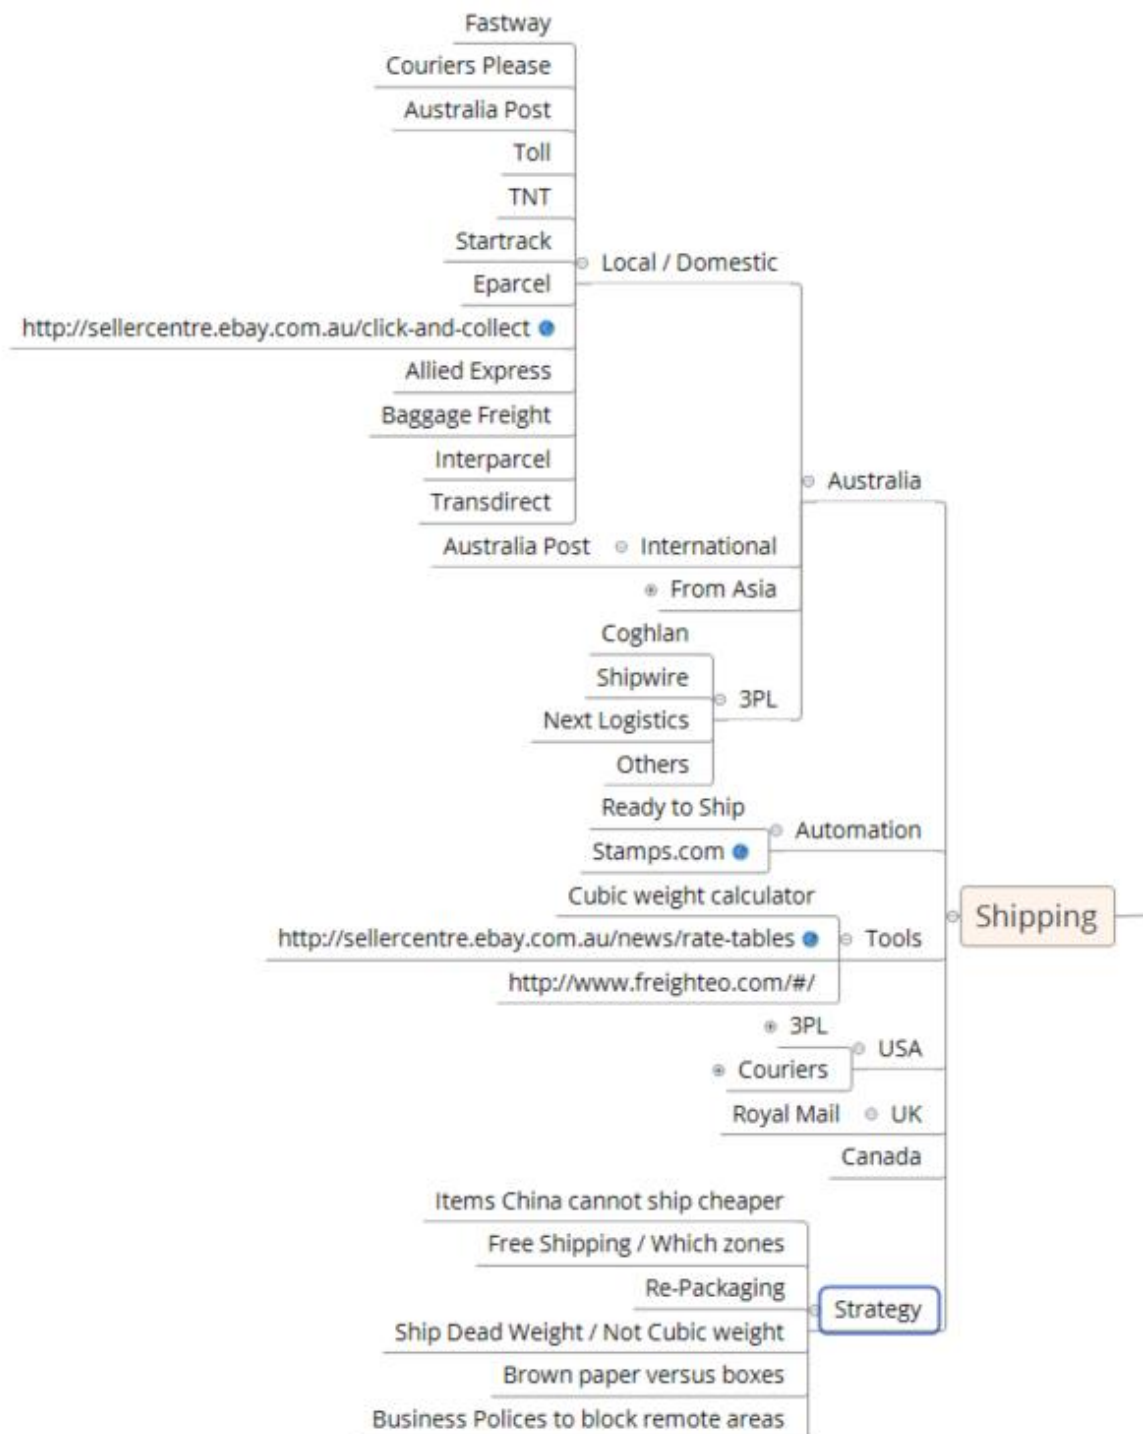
Fastway
Couriers Please
Australia Post
Toll
TNT
Startrack
Eparcel
http://sellercentre.ebay.com.au/click-and-collect
Allied Express
Baggage Freight
Interparcel
Transdirect
Local / Domestic
Australia Post
International
From Asia
Coghlan
Shipwire
Next Logistics
Others
3PL
Australia
Ready to Ship
Stamps.com
Automation
Cubic weight calculator
http://sellercentre.ebay.com.au/news/rate-tables
http://www.freighteo.com/#/
Tools
Shipping
3PL
Couriers
USA
Royal Mail
UK
Canada
Items China cannot ship cheaper
Free Shipping / Which zones
Re-Packaging
Ship Dead Weight / Not Cubic weight
Brown paper versus boxes
Business Polices to block remote areas
Strategy